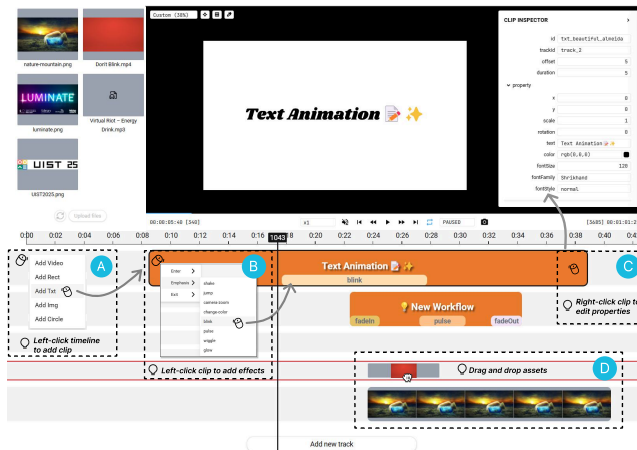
nature-mountain.png
Don't Blink.mp4
LUMINATE
luminate.png
Virtual Riot – Energy Drink.mp3
UIST 25
UIST2025.png
Upload files

Custom (38%)

Text Animation 📝✨

CLIP INSPECTOR
id txt_beautiful_almeida
trackId track_2
offset 5
duration 5
property
x 0
y 0
scale 1
rotation 0
text Text Animation📝✨
color rgb(0,0,0)
fontSize 120
fontFamily Shrikhand
fontStyle normal

00:00:05:40 [340] x1 PAUSED [3605] 00:01:01:21
0:00 0:02 0:04 0:06 0:08 0:10 0:12 0:14 0:16 1048 8 0:20 0:22 0:24 0:26 0:28 0:30 0:32 0:34 0:36 0:38 0:40

A
Add Video
Add Rect
Add Txt
Add Img
Add Circle
Left-click timeline to add clip

B
Enter
Emphasis
Exit
shake
jump
camera-zoom
change-color
blink
pulse
wiggle
glow
Left-click clip to add effects

Text Animation 📝✨
blink

💡New Workflow
fadeIn
pulse
fadeOut

C
Right-click clip to edit properties

D
Drag and drop assets

Add new track